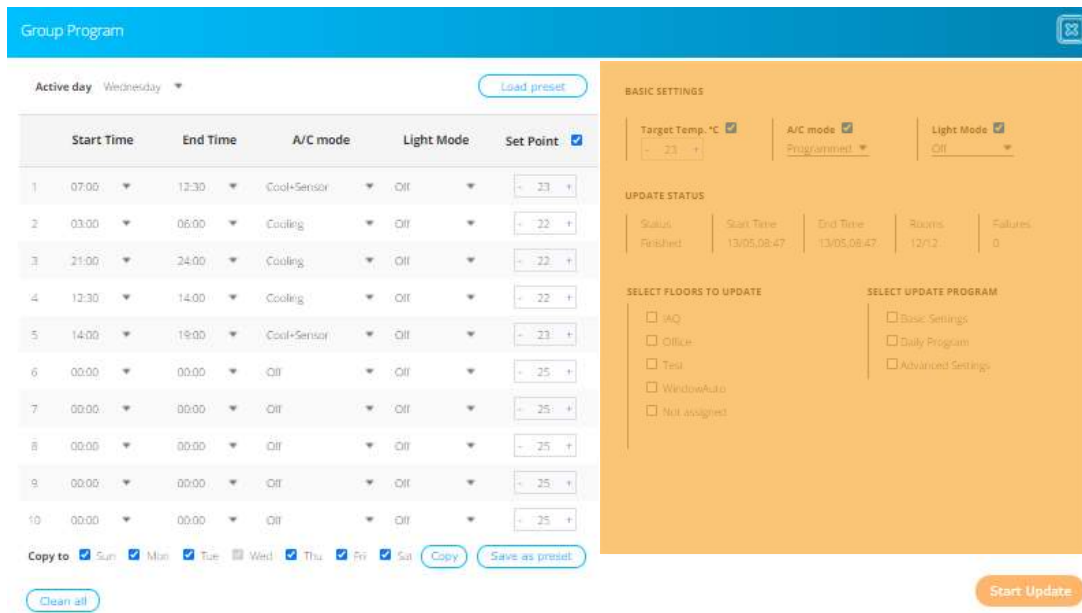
Group Program

Active day Wednesday

Load preset

| | Start Time | End Time | A/C mode | Light Mode | Set Point |
|---|---|---|---|---|---|
| 1 | 07:00 | 12:30 | Cool+Sensor | Off | - 23 + |
| 2 | 03:00 | 06:00 | Cooling | Off | - 22 + |
| 3 | 21:00 | 24:00 | Cooling | Off | - 22 + |
| 4 | 12:30 | 14:00 | Cooling | Off | - 22 + |
| 5 | 14:00 | 19:00 | Cool+Sensor | Off | - 23 + |
| 6 | 00:00 | 00:00 | Off | Off | - 25 + |
| 7 | 00:00 | 00:00 | Off | Off | - 25 + |
| 8 | 00:00 | 00:00 | Off | Off | - 25 + |
| 9 | 00:00 | 00:00 | Off | Off | - 25 + |
| 10 | 00:00 | 00:00 | Off | Off | - 25 + |

Copy to Sun Mon Tue Wed Thu Fri Sat Copy Save as preset

Clean all

BASIC SETTINGS

Target Temp. °C - 23 +
A/C mode Programmed
Light Mode Off

UPDATE STATUS

| Status | Start Time | End Time | Rooms | Failures |
|---|---|---|---|---|
| Finished | 13/05,08:47 | 13/05,08:47 | 12/12 | 0 |

SELECT FLOORS TO UPDATE
IAQ
Office
Test
WindowAuto
Not assigned

SELECT UPDATE PROGRAM
Basic Settings
Daily Program
Advanced Settings

Start Update